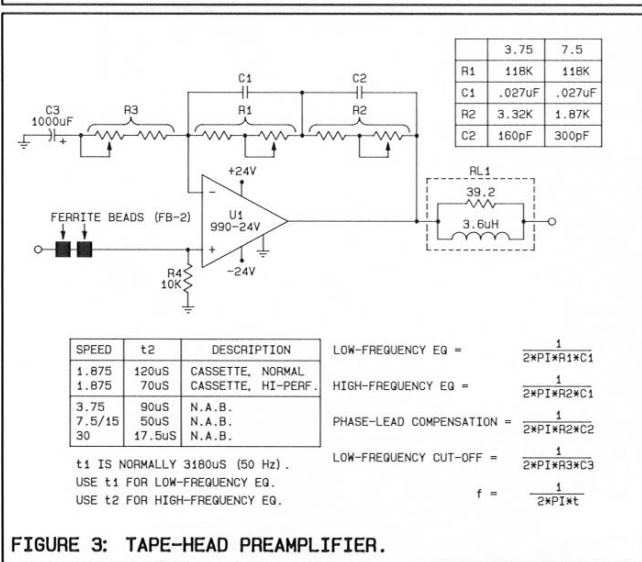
|  | 3.75 | 7.5 |
|---|---|---|
| R1 | 118K | 118K |
| C1 | .027uF | .027uF |
| R2 | 3.32K | 1.87K |
| C2 | 160pF | 300pF |

C1

C2

C3
1000uF

R3

R1

R2

+24V

RL1

39.2

3.6uH

FERRITE BEADS (FB-2)

U1
990-24V

-24V

R4
10K

| SPEED | t2 | DESCRIPTION |
|---|---|---|
| 1.875 | 120uS | CASSETTE, NORMAL |
| 1.875 | 70uS | CASSETTE, HI-PERF. |
| 3.75 | 90uS | N.A.B. |
| 7.5/15 | 50uS | N.A.B. |
| 30 | 17.5uS | N.A.B. |

t1 IS NORMALLY 3180uS (50 Hz).
USE t1 FOR LOW-FREQUENCY EQ.
USE t2 FOR HIGH-FREQUENCY EQ.

LOW-FREQUENCY EQ = $\frac{1}{2*PI*R1*C1}$

HIGH-FREQUENCY EQ = $\frac{1}{2*PI*R2*C1}$

PHASE-LEAD COMPENSATION = $\frac{1}{2*PI*R2*C2}$

LOW-FREQUENCY CUT-OFF = $\frac{1}{2*PI*R3*C3}$

f = $\frac{1}{2*PI*t}$

FIGURE 3: TAPE-HEAD PREAMPLIFIER.